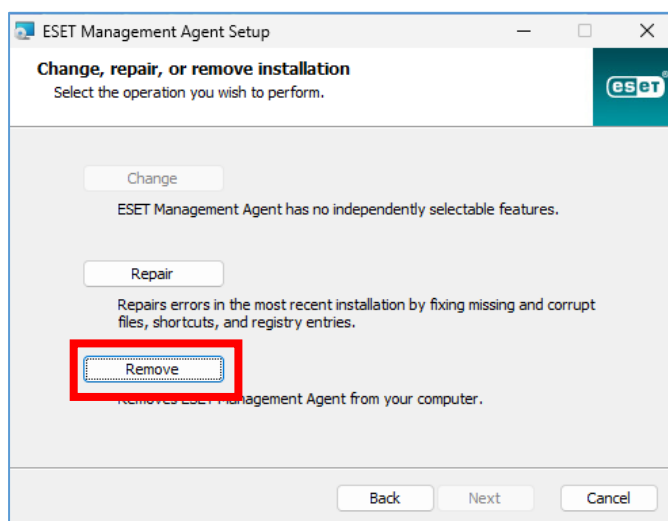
ESET Management Agent Setup

Change, repair, or remove installation
Select the operation you wish to perform.

eset

Change

ESET Management Agent has no independently selectable features.

Repair

Repairs errors in the most recent installation by fixing missing and corrupt files, shortcuts, and registry entries.

Remove

Removes ESET Management Agent from your computer.

Back Next Cancel